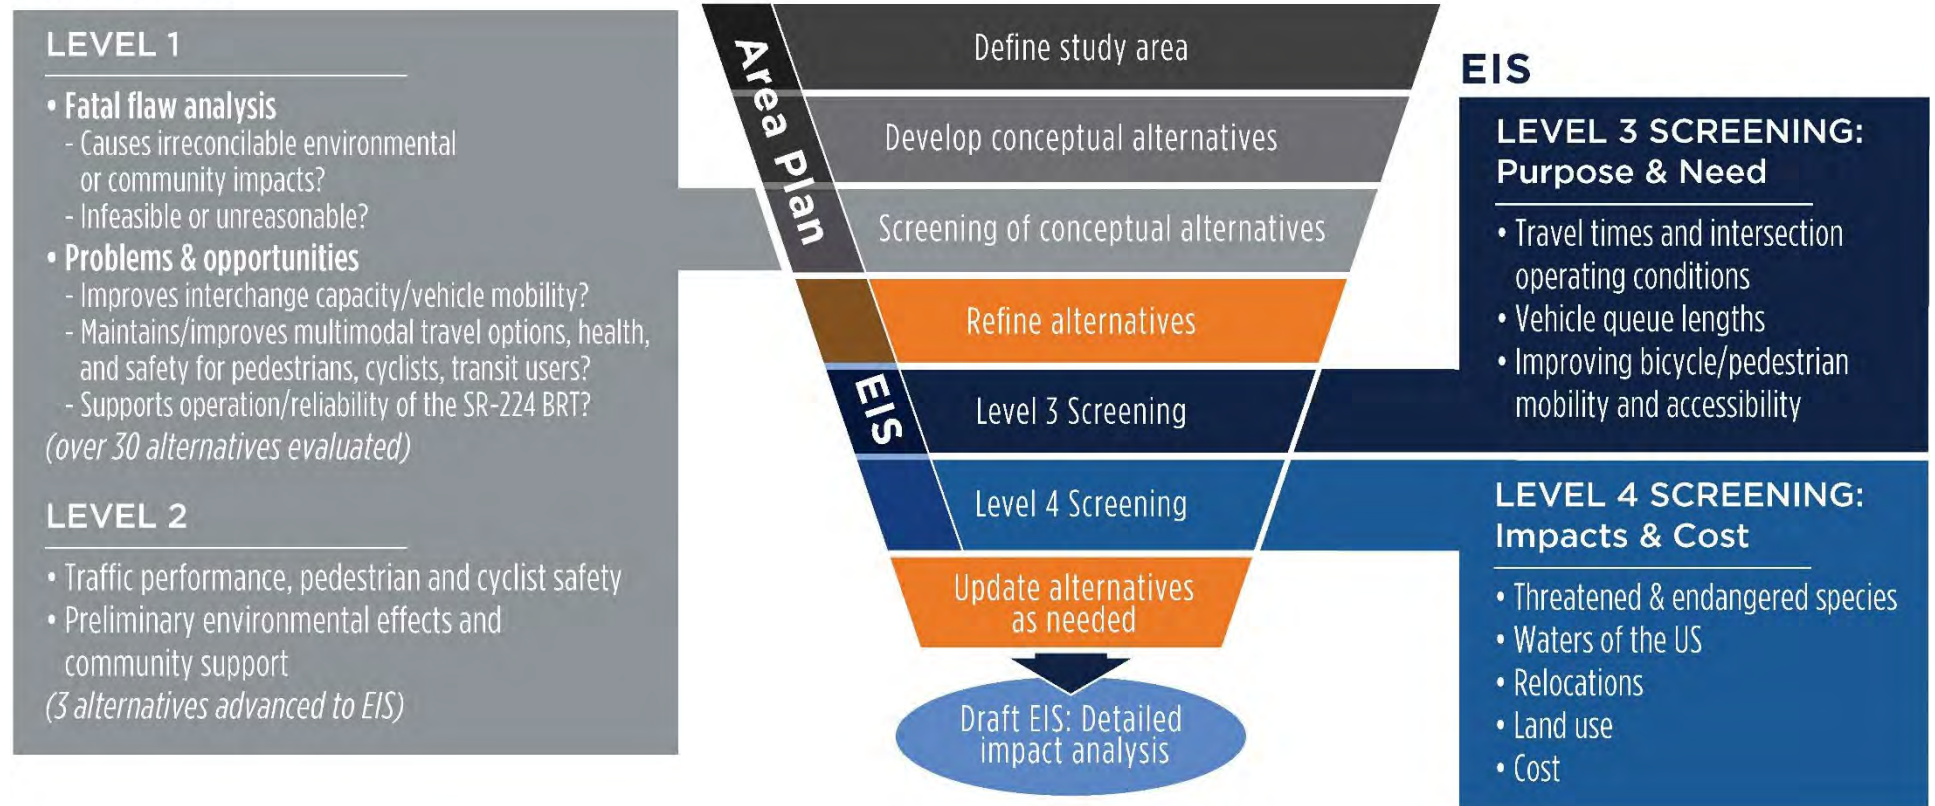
LEVEL 1

• Fatal flaw analysis
- Causes irreconcilable environmental or community impacts?
- Infeasible or unreasonable?
• Problems & opportunities
- Improves interchange capacity/vehicle mobility?
- Maintains/improves multimodal travel options, health, and safety for pedestrians, cyclists, transit users?
- Supports operation/reliability of the SR-224 BRT?
(over 30 alternatives evaluated)

LEVEL 2

• Traffic performance, pedestrian and cyclist safety
• Preliminary environmental effects and community support
(3 alternatives advanced to EIS)

Area Plan

Define study area

Develop conceptual alternatives

Screening of conceptual alternatives

Refine alternatives

EIS

Level 3 Screening

Level 4 Screening

Update alternatives as needed

Draft EIS: Detailed impact analysis

EIS

LEVEL 3 SCREENING: Purpose & Need

• Travel times and intersection operating conditions
• Vehicle queue lengths
• Improving bicycle/pedestrian mobility and accessibility

LEVEL 4 SCREENING: Impacts & Cost

• Threatened & endangered species
• Waters of the US
• Relocations
• Land use
• Cost